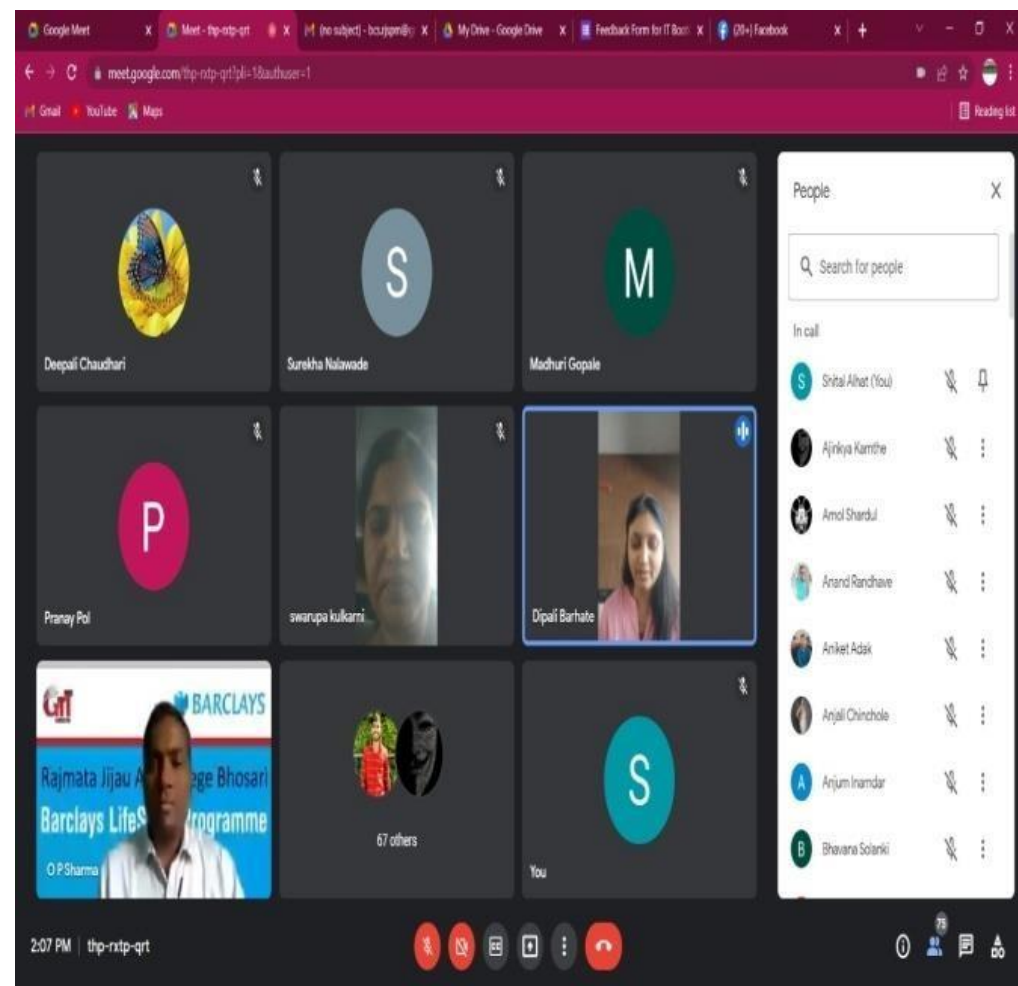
Google Meet | Meet - thp-rxtp-qrt | (no subject) - bcujppm@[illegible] | My Drive - Google Drive | Feedback Form for IT Boot | (20+) Facebook

meet.google.com/thp-rxtp-qrt?pli=1&authuser=1

Gmail YouTube Maps Reading list

S
M

Deepali Chaudhari
Surekha Nalawade
Madhuri Gopale

P

Pranay Pol
swarupa kulkarni
Dipali Barhate

BARCLAYS
Rajmata Jijau A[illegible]ege Bhosari
Barclays LifeS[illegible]rogramme
O P Sharma

67 others

S
You

People

Search for people

In call

Shital Alhat (You)
Ajinkya Kamthe
Amol Shardul
Anand Randhave
Aniket Adak
Anjali Chinchole
Anjum Inamdar
Bhavana Solanki

2:07 PM | thp-rxtp-qrt

75